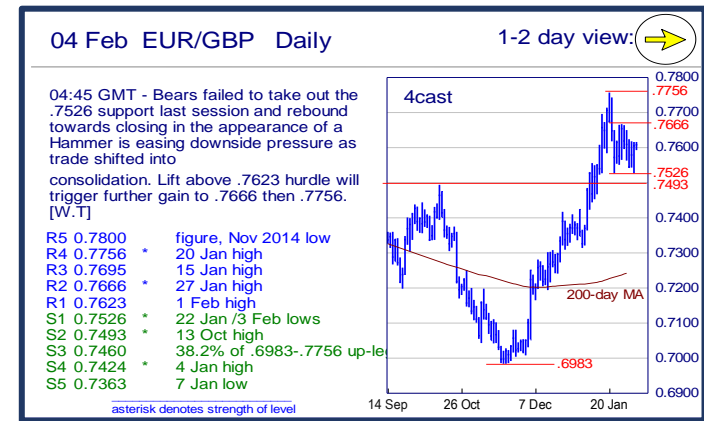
04 Feb EUR/GBP Daily

1-2 day view:

04:45 GMT - Bears failed to take out the .7526 support last session and rebound towards closing in the appearance of a Hammer is easing downside pressure as trade shifted into

consolidation. Lift above .7623 hurdle will trigger further gain to .7666 then .7756. [W.T]

| | | |
|---|---|---|
| R5 0.7800 | | figure, Nov 2014 low |
| R4 0.7756 | * | 20 Jan high |
| R3 0.7695 | | 15 Jan high |
| R2 0.7666 | * | 27 Jan high |
| R1 0.7623 | | 1 Feb high |
| S1 0.7526 | * | 22 Jan /3 Feb lows |
| S2 0.7493 | * | 13 Oct high |
| S3 0.7460 | | 38.2% of .6983-.7756 up-le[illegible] |
| S4 0.7424 | * | 4 Jan high |
| S5 0.7363 | | 7 Jan low |

asterisk denotes strength of level

4cast

.7756
.7666
.7526
.7493
.6983
200-day MA

0.7800
0.7700
0.7600
0.7500
0.7400
0.7300
0.7200
0.7100
0.7000
0.6900

14 Sep
26 Oct
7 Dec
20 Jan